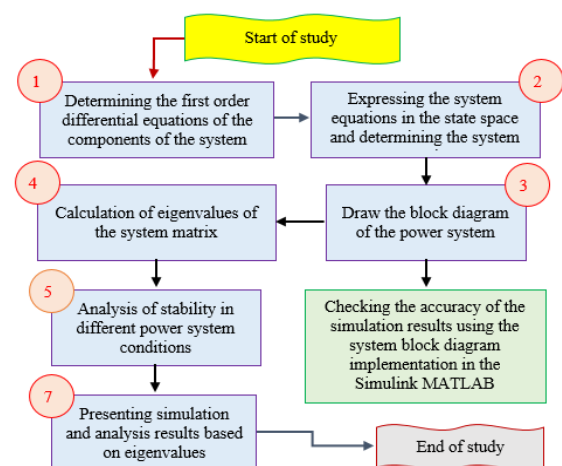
Start of study

1
Determining the first order differential equations of the components of the system

2
Expressing the system equations in the state space and determining the system

4
Calculation of eigenvalues of the system matrix

3
Draw the block diagram of the power system

5
Analysis of stability in different power system conditions

Checking the accuracy of the simulation results using the system block diagram implementation in the Simulink MATLAB

7
Presenting simulation and analysis results based on eigenvalues

End of study